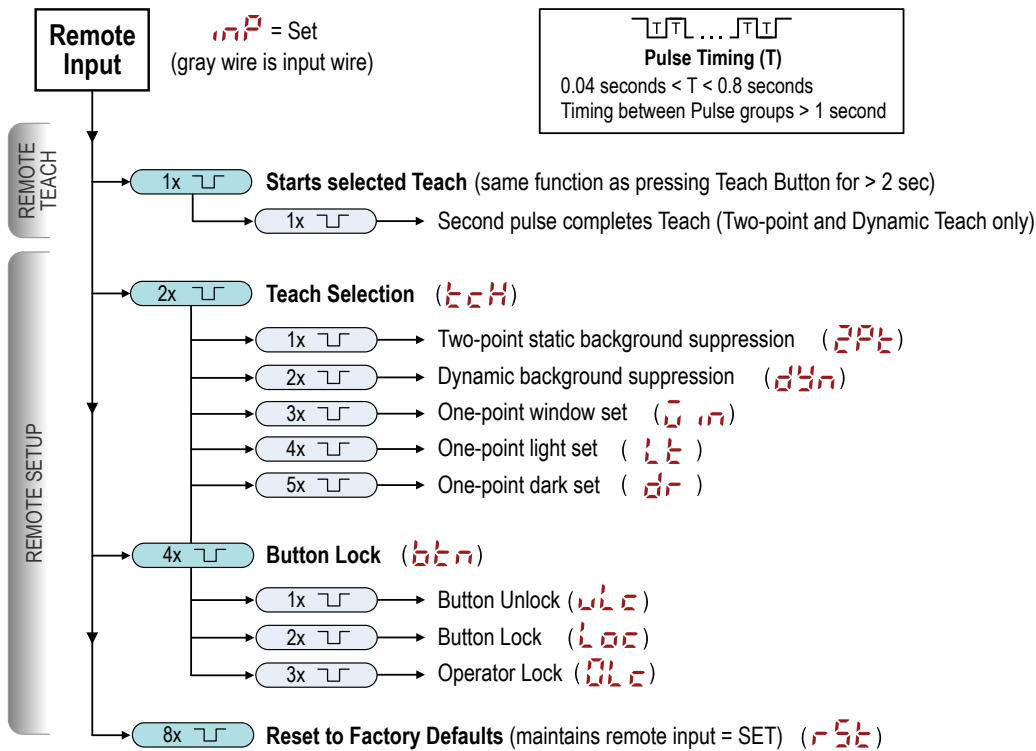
Remote Input

inP = Set
(gray wire is input wire)

Pulse Timing (T)
0.04 seconds < T < 0.8 seconds
Timing between Pulse groups > 1 second

REMOTE TEACH

1x Starts selected Teach (same function as pressing Teach Button for > 2 sec)

1x Second pulse completes Teach (Two-point and Dynamic Teach only)

REMOTE SETUP

2x Teach Selection (tcH)

1x Two-point static background suppression (2Pt)

2x Dynamic background suppression (dYn)

3x One-point window set (O in)

4x One-point light set (Lt)

5x One-point dark set (dr)

4x Button Lock (btn)

1x Button Unlock (uLc)

2x Button Lock (Loc)

3x Operator Lock (OLc)

8x Reset to Factory Defaults (maintains remote input = SET) (rSt)